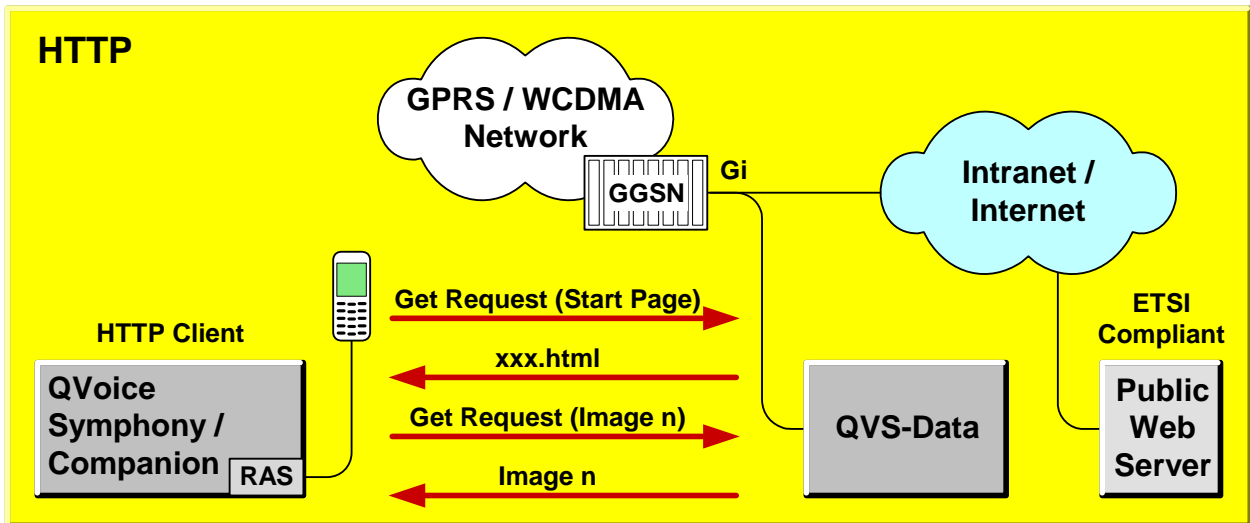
HTTP

GPRS / WCDMA Network

GGSN

Gi

Intranet / Internet

Get Request (Start Page)

HTTP Client

ETSI Compliant

xxx.html

QVoice Symphony / Companion

RAS

Get Request (Image n)

QVS-Data

Public Web Server

Image n